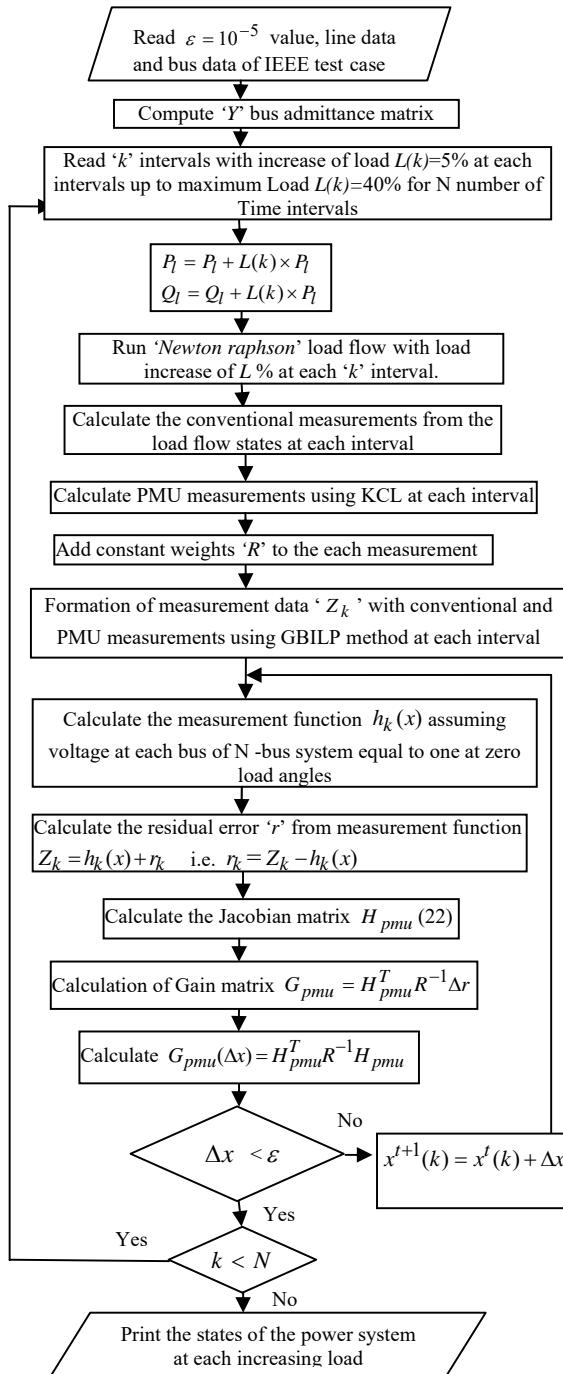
Read $\varepsilon = 10^{-5}$ value, line data and bus data of IEEE test case

Compute '*Y*' bus admittance matrix

Read '*k*' intervals with increase of load *L(k)*=5% at each intervals up to maximum Load *L(k)*=40% for N number of Time intervals

$P_l = P_l + L(k) \times P_l$
$Q_l = Q_l + L(k) \times P_l$

Run '*Newton raphson*' load flow with load increase of *L* % at each '*k*' interval.

Calculate the conventional measurements from the load flow states at each interval

Calculate PMU measurements using KCL at each interval

Add constant weights '*R*' to the each measurement

Formation of measurement data ' $Z_k$ ' with conventional and PMU measurements using GBILP method at each interval

Calculate the measurement function $h_k(x)$ assuming voltage at each bus of N -bus system equal to one at zero load angles

Calculate the residual error '*r*' from measurement function $Z_k = h_k(x) + r_k$ i.e. $r_k = Z_k - h_k(x)$

Calculate the Jacobian matrix $H_{pmu}$ (22)

Calculation of Gain matrix $G_{pmu} = H_{pmu}^T R^{-1} \Delta r$

Calculate $G_{pmu}(\Delta x) = H_{pmu}^T R^{-1} H_{pmu}$

$\Delta x < \varepsilon$

No

$x^{t+1}(k) = x^t(k) + \Delta x$

Yes

Yes

$k < N$

No

Print the states of the power system at each increasing load